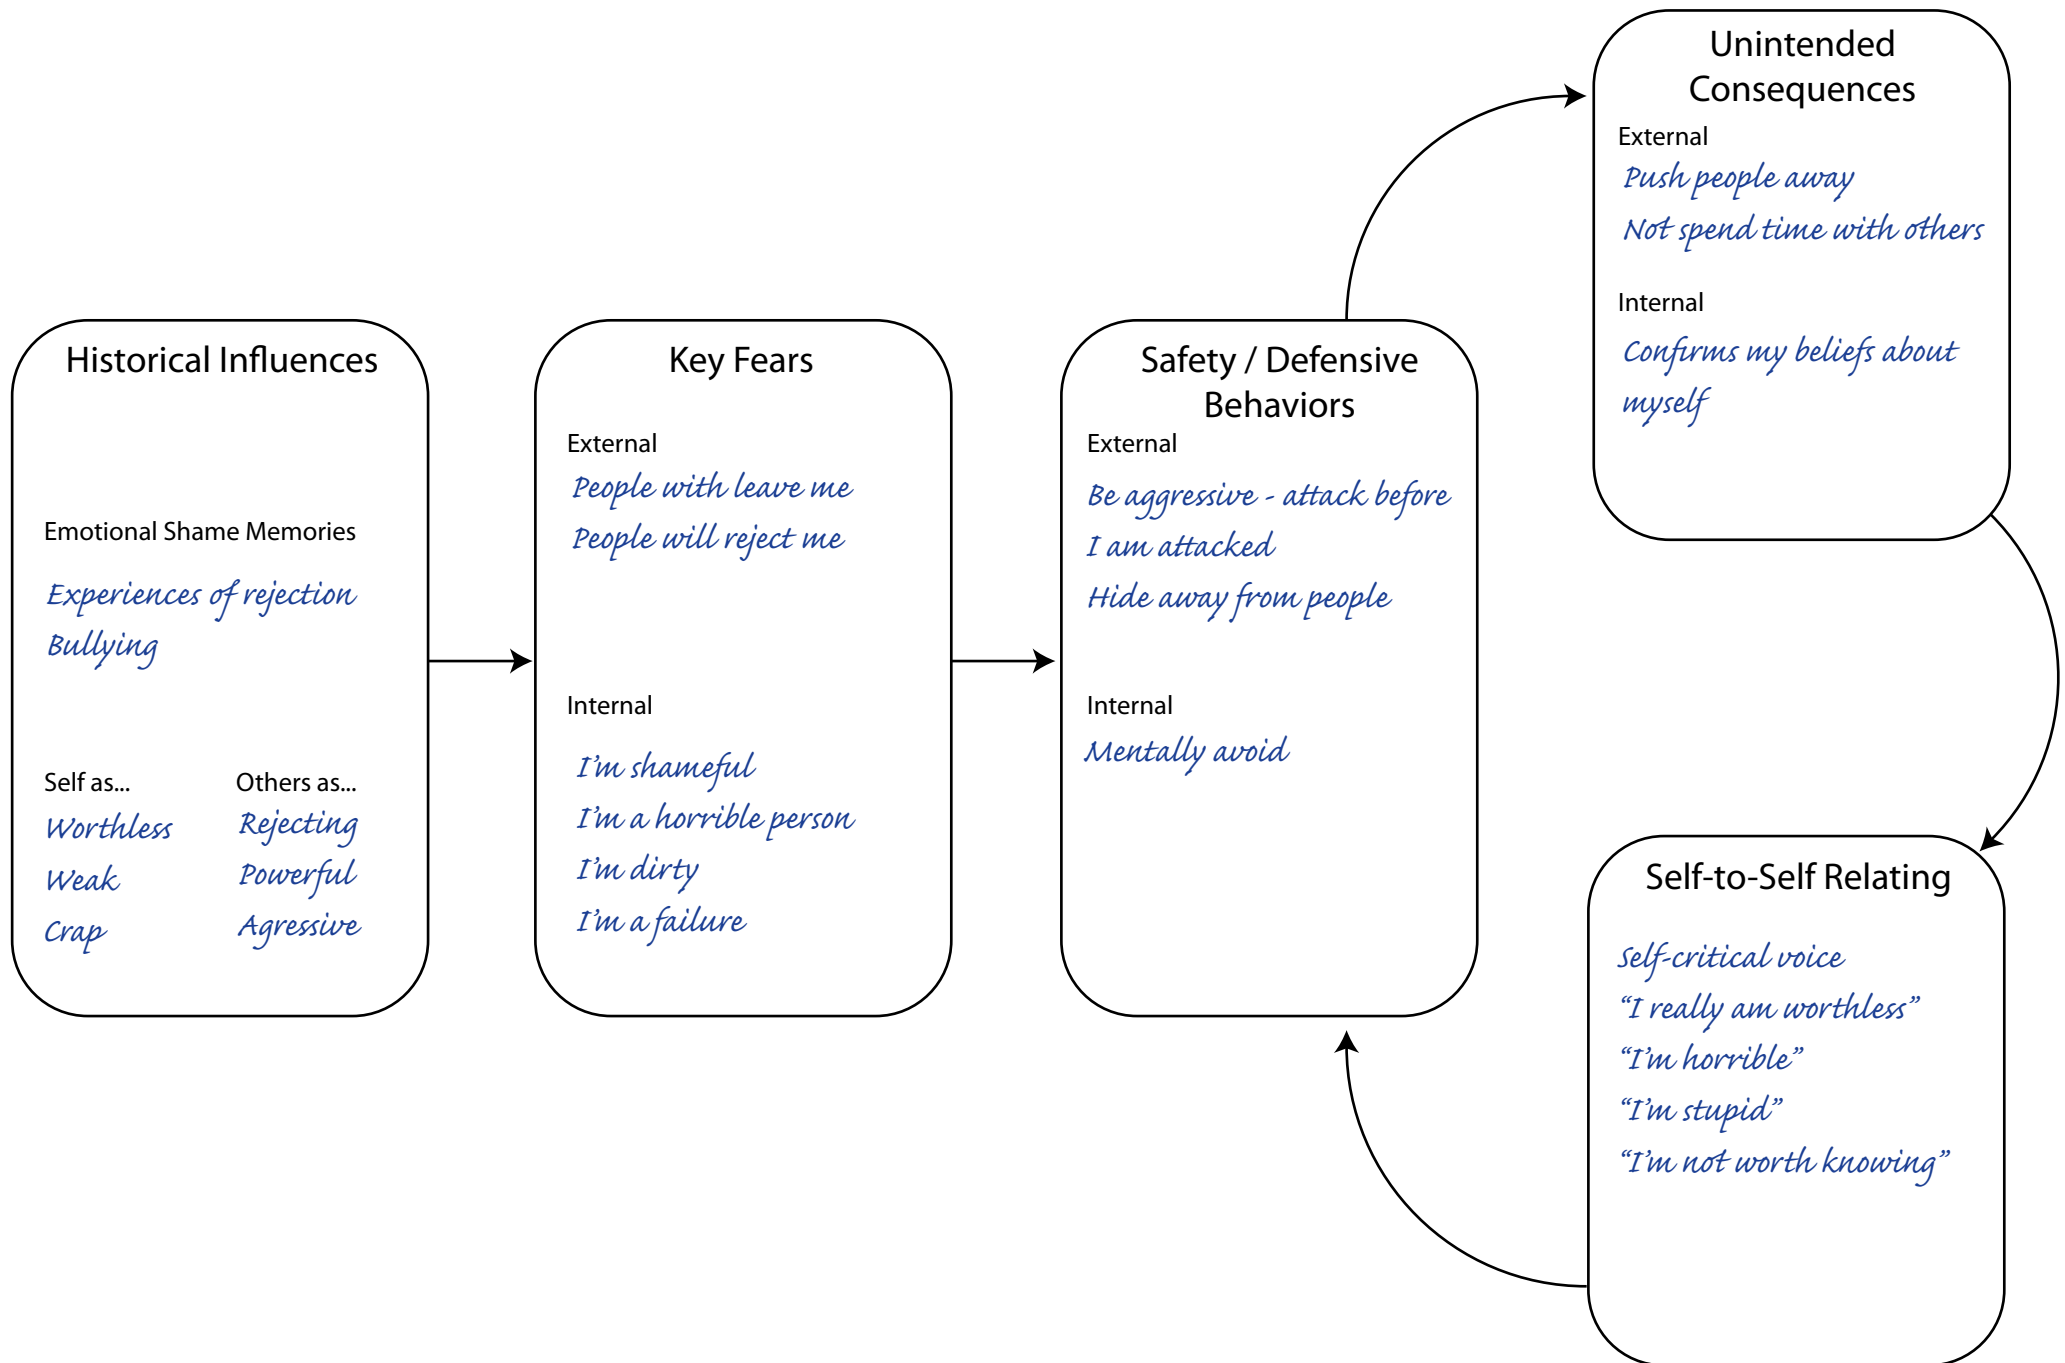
Historical Influences

Emotional Shame Memories

Experiences of rejection
Bullying

Self as...
Worthless
Weak
Crap

Others as...
Rejecting
Powerful
Agressive

Key Fears

External
People with leave me
People will reject me

Internal
I'm shameful
I'm a horrible person
I'm dirty
I'm a failure

Safety / Defensive Behaviors

External
Be aggressive - attack before I am attacked
Hide away from people

Internal
Mentally avoid

Unintended Consequences

External
Push people away
Not spend time with others

Internal
Confirms my beliefs about myself

Self-to-Self Relating

Self-critical voice
"I really am worthless"
"I'm horrible"
"I'm stupid"
"I'm not worth knowing"